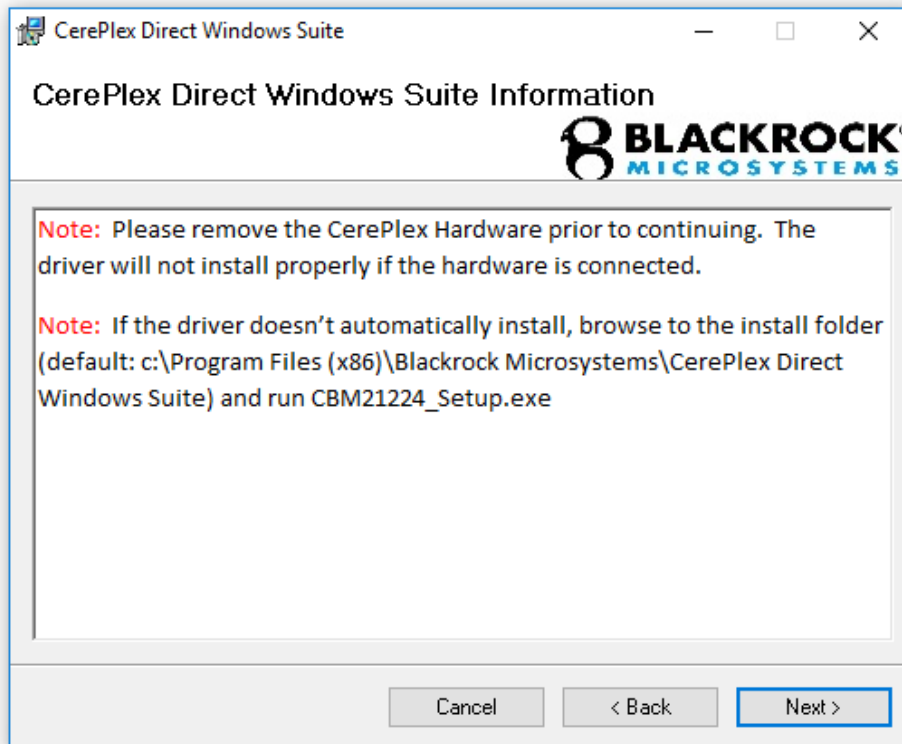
CerePlex Direct Windows Suite

CerePlex Direct Windows Suite Information

BLACKROCK
MICROSYSTEMS

Note: Please remove the CerePlex Hardware prior to continuing. The driver will not install properly if the hardware is connected.

Note: If the driver doesn't automatically install, browse to the install folder (default: c:\Program Files (x86)\Blackrock Microsystems\CerePlex Direct Windows Suite) and run CBM21224_Setup.exe

Cancel
< Back
Next >